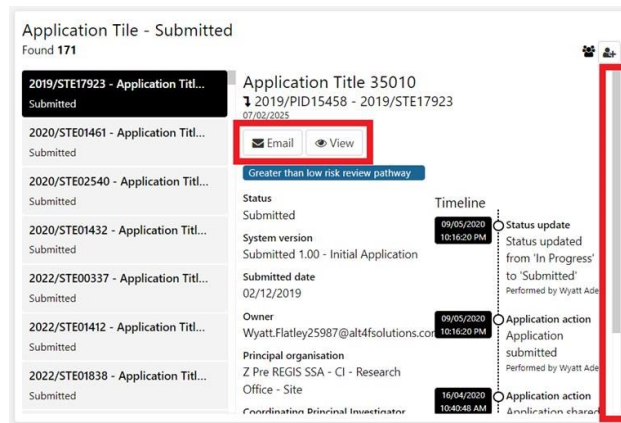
Application Tile - Submitted
Found 171

2019/STE17923 - Application Titl...
Submitted

2020/STE01461 - Application Titl...
Submitted

2020/STE02540 - Application Titl...
Submitted

2020/STE01432 - Application Titl...
Submitted

2022/STE00337 - Application Titl...
Submitted

2022/STE01412 - Application Titl...
Submitted

2022/STE01838 - Application Titl...
Submitted

Application Title 35010
↳ 2019/PID15458 - 2019/STE17923
07/02/2025

Email View

Greater than low risk review pathway

Status
Submitted

System version
Submitted 1.00 - Initial Application

Submitted date
02/12/2019

Owner
Wyatt.Flatley25987@alt4fsolutions.com

Principal organisation
Z Pre REGIS SSA - CI - Research Office - Site

Coordinating Principal Investigator

Timeline

09/05/2020 10:16:20 PM
Status update
Status updated from 'In Progress' to 'Submitted'
Performed by Wyatt Ade

09/05/2020 10:16:20 PM
Application action
Application submitted
Performed by Wyatt Ade

16/04/2020 10:40:48 AM
Application action
Application shared